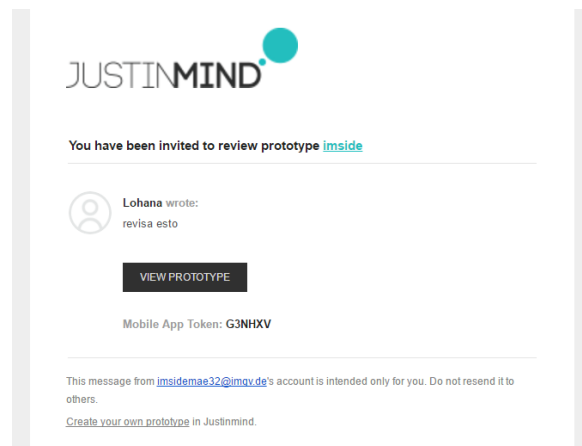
JUSTINMIND

You have been invited to review prototype imside

Lohana wrote:
revisa esto

VIEW PROTOTYPE

Mobile App Token: G3NHXV

This message from imsidemae32@imgv.de's account is intended only for you. Do not resend it to others.

Create your own prototype in Justinmind.